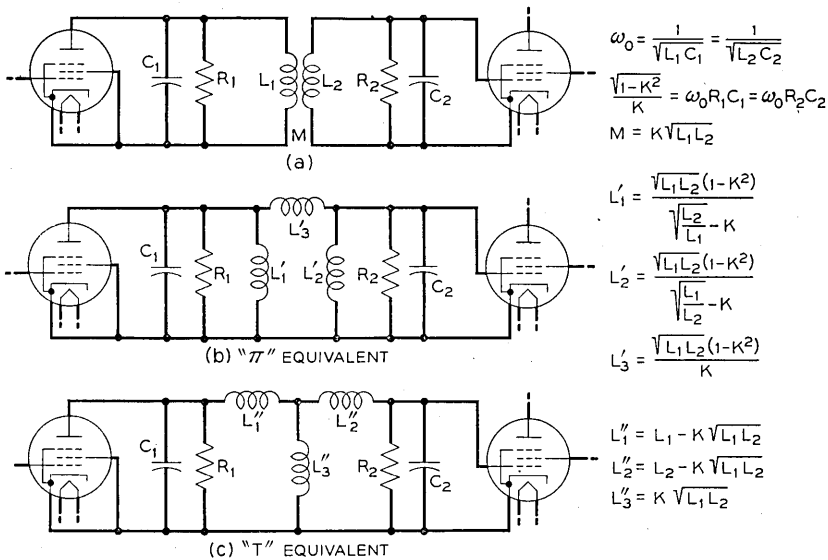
$C_1$ $R_1$ $L_1$ $L_2$ $R_2$ $C_2$ M

(a)

$\omega_0 = \frac{1}{\sqrt{L_1C_1}} = \frac{1}{\sqrt{L_2C_2}}$

$\frac{\sqrt{1-K^2}}{K} = \omega_0R_1C_1 = \omega_0R_2C_2$

$M = K\sqrt{L_1L_2}$

$C_1$ $R_1$ $L_1'$ $L_3'$ $L_2'$ $R_2$ $C_2$

(b) "$\pi$" EQUIVALENT

$L_1' = \frac{\sqrt{L_1L_2}(1-K^2)}{\sqrt{\frac{L_2}{L_1}}-K}$

$L_2' = \frac{\sqrt{L_1L_2}(1-K^2)}{\sqrt{\frac{L_1}{L_2}}-K}$

$L_3' = \frac{\sqrt{L_1L_2}(1-K^2)}{K}$

$C_1$ $R_1$ $L_1''$ $L_2''$ $L_3''$ $R_2$ $C_2$

(c) "T" EQUIVALENT

$L_1'' = L_1 - K\sqrt{L_1L_2}$

$L_2'' = L_2 - K\sqrt{L_1L_2}$

$L_3'' = K\sqrt{L_1L_2}$